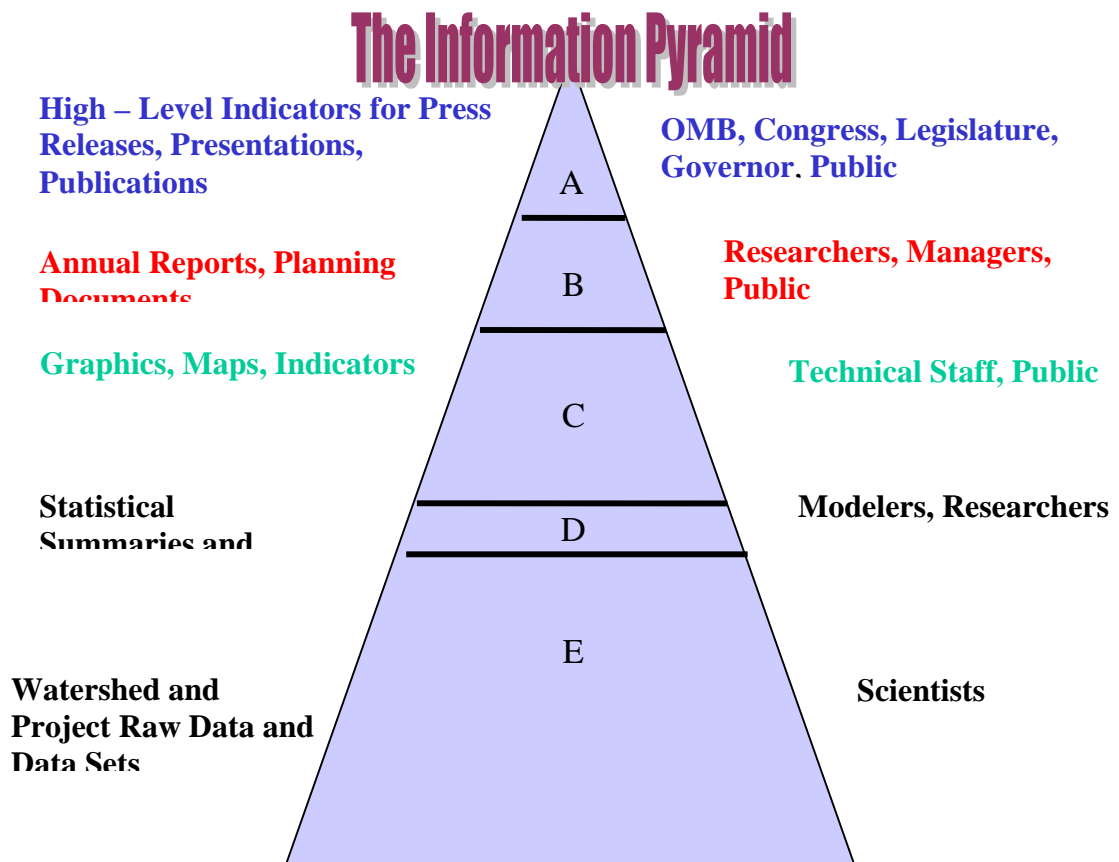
The Information Pyramid

High – Level Indicators for Press Releases, Presentations, Publications

A

OMB, Congress, Legislature, Governor, Public

Annual Reports, Planning Documents

B

Researchers, Managers, Public

Graphics, Maps, Indicators

C

Technical Staff, Public

Statistical Summaries and

D

Modelers, Researchers

E

Watershed and Project Raw Data and Data Sets

Scientists